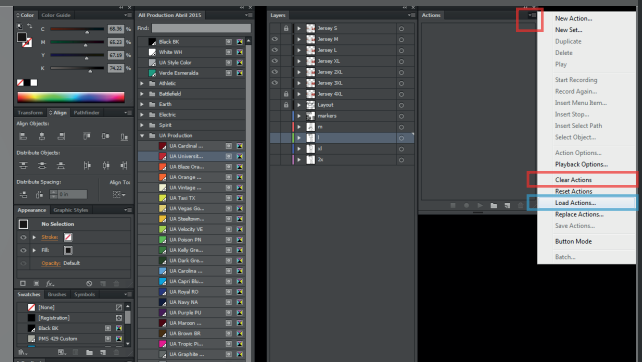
Color | Color Guide

C 66.36 %
M 64.22 %
Y 67.06 %
K 74.22 %

Transform | Align | Pathfinder

Align Objects:

Distribute Objects:

Distribute Spacing:

Align To:

Appearance | Graphic Styles

No Selection

Stroke:

Fill:

Opacity: Default

Swatches | Brushes | Symbols

[None]

[Registration]

Black BK

PMS 429 Custom

All Production Abril 2015

Find:

Black BK

White WH

UA Style Color

Verde Esmeralda

Athletic

Battlefield

Earth

Electric

Spirit

UA Production

UA Cardinal ...

UA Universit...

UA Blaze Ora...

UA Orange ...

UA Vintage ...

UA Taxi TX

UA Vegas Go...

UA Steeltown...

UA Velocity VE

UA Poison PN

UA Kelly Gra...

UA Dark Gre...

UA Carolina ...

UA Capri Blu...

UA Royal RO

UA Navy NA

UA Purple PU

UA Maroon ...

UA Brown BR

UA Tropic Pi...

UA Graphite ...

Layers

Jersey S

Jersey M

Jersey L

Jersey XL

Jersey 2XL

Jersey 3XL

Jersey 4XL

Layout

markers

m

l

xl

2x

Actions

New Action...

New Set...

Duplicate

Delete

Play

Start Recording

Record Again...

Insert Menu Item...

Insert Stop...

Insert Select Path

Select Object...

Action Options...

Playback Options...

Clear Actions

Reset Actions

Load Actions...

Replace Actions...

Save Actions...

Button Mode

Batch...